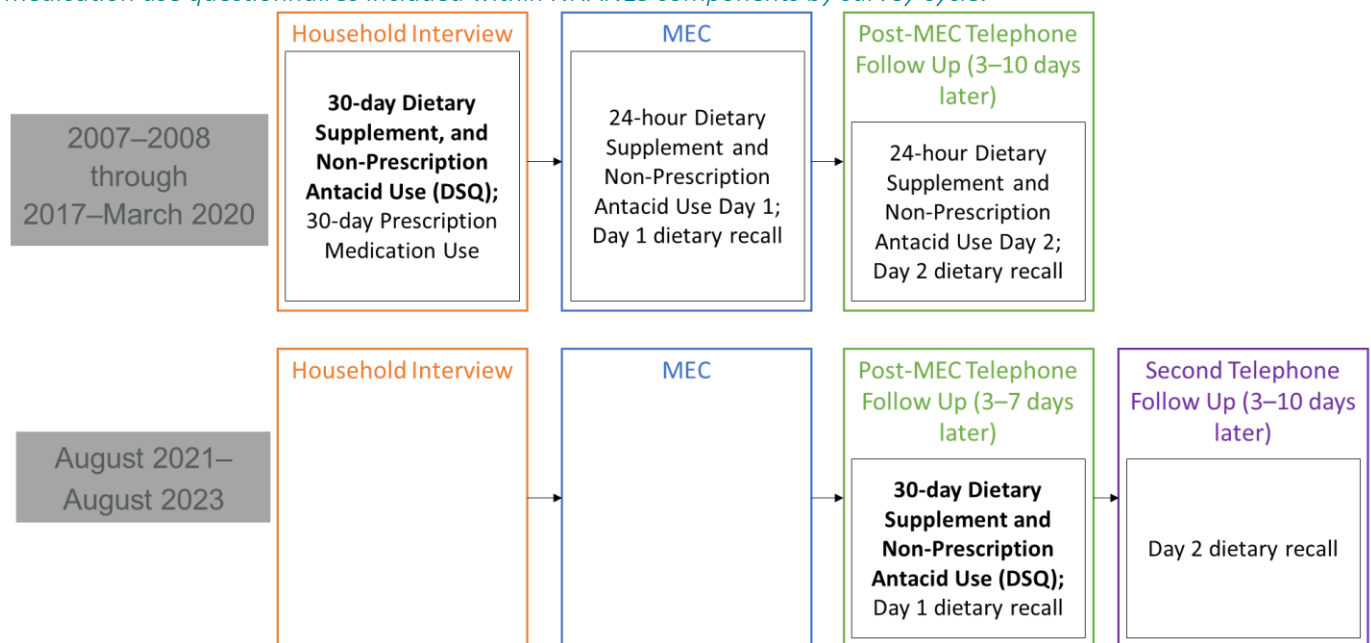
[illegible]

2007–2008 through 2017–March 2020

Household Interview

**30-day Dietary Supplement, and Non-Prescription Antacid Use (DSQ);** 30-day Prescription Medication Use

MEC

24-hour Dietary Supplement and Non-Prescription Antacid Use Day 1; Day 1 dietary recall

Post-MEC Telephone Follow Up (3–10 days later)

24-hour Dietary Supplement and Non-Prescription Antacid Use Day 2; Day 2 dietary recall

August 2021–August 2023

Household Interview

MEC

Post-MEC Telephone Follow Up (3–7 days later)

**30-day Dietary Supplement and Non-Prescription Antacid Use (DSQ);** Day 1 dietary recall

Second Telephone Follow Up (3–10 days later)

Day 2 dietary recall